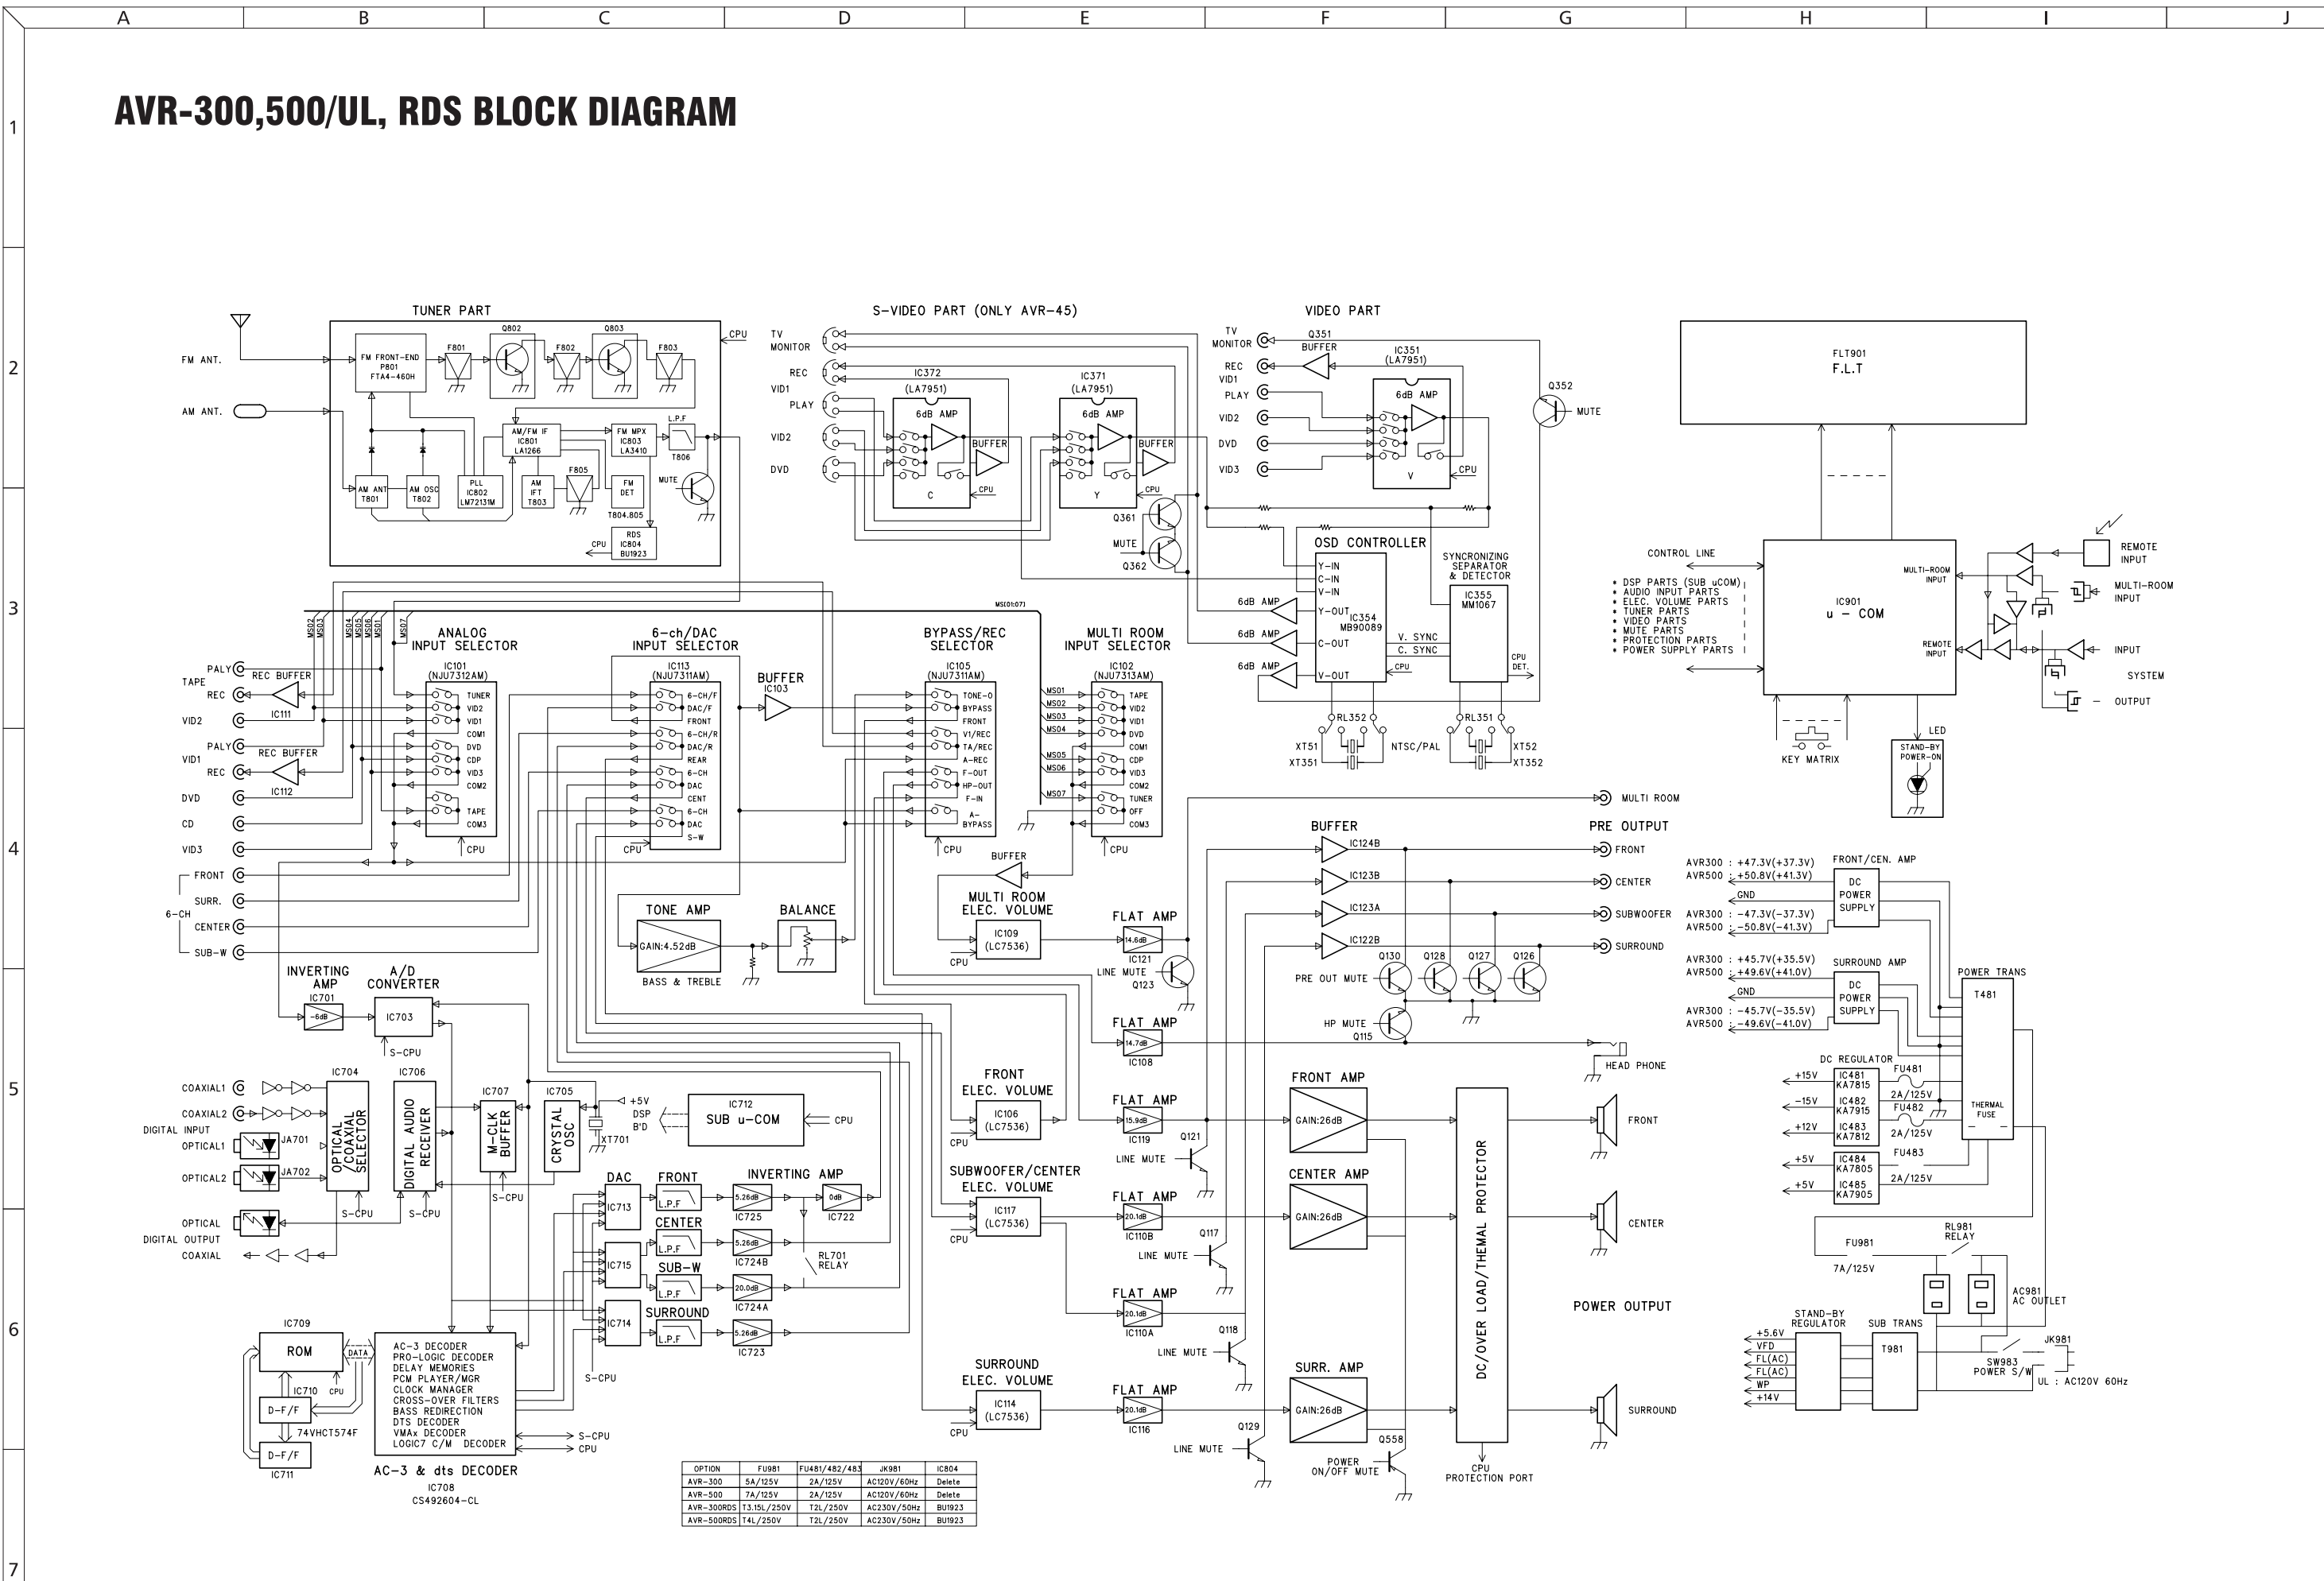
A B C D E F G H I J

1

2

3

4

5

6

7

AVR-300,500/UL, RDS BLOCK DIAGRAM

TUNER PART

FM ANT.
AM ANT.
FM FRONT-END P801 FTA4-460H
F801
Q802
F802
Q803
F803
CPU
AM/FM IF IC801 LA1266
FM MPX IC803 LA3410
L.P.F
T806
AM ANT T801
AM OSC T802
PLL IC802 LM7213M
AM IFT T803
F805
FM DET
T804.805
MUTE
RDS IC804 BU1923
CPU

S-VIDEO PART (ONLY AVR-45)

TV MONITOR
REC
VID1
PLAY
VID2
DVD
IC372 (LA7951)
6dB AMP
BUFFER
C
CPU
IC371 (LA7951)
6dB AMP
BUFFER
Y
CPU
Q361
MUTE
Q362

VIDEO PART

TV MONITOR
REC
VID1
PLAY
VID2
DVD
VID3
Q351 BUFFER
IC351 (LA7951)
6dB AMP
V
CPU
Q352
MUTE

OSD CONTROLLER
Y-IN
C-IN
V-IN
Y-OUT
C-OUT
V-OUT
IC354 MB90089
V. SYNC
C. SYNC
CPU
6dB AMP
6dB AMP
6dB AMP
SYNCRONIZING SEPARATOR & DETECTOR
IC355 MM1067
CPU DET.
RL352
RL351
XT51
XT351
NTSC/PAL
XT52
XT352

FLT901
F.L.T

CONTROL LINE
• DSP PARTS (SUB uCOM)
• AUDIO INPUT PARTS
• ELEC. VOLUME PARTS
• TUNER PARTS
• VIDEO PARTS
• MUTE PARTS
• PROTECTION PARTS
• POWER SUPPLY PARTS
IC901
u - COM
MULTI-ROOM INPUT
REMOTE INPUT
REMOTE INPUT
MULTI-ROOM INPUT
INPUT
SYSTEM
OUTPUT
KEY MATRIX
LED
STAND-BY POWER-ON

MS02 MS03 MS04 MS05 MS06 MS01 MS07
MS(01:07)

ANALOG INPUT SELECTOR
IC101 (NJU7312AM)
TUNER VID2 VID1 COM1 DVD CDP VID3 COM2 TAPE COM3
CPU
TAPE
PALY
REC BUFFER
REC
IC111
VID2
VID1
PALY
REC BUFFER
REC
IC112
DVD
CD
VID3
FRONT
SURR.
6-CH
CENTER
SUB-W

6-ch/DAC INPUT SELECTOR
IC113 (NJU7311AM)
6-CH/F DAC/F FRONT 6-CH/R DAC/R REAR 6-CH DAC CENT 6-CH DAC S-W
CPU
BUFFER IC103

BYPASS/REC SELECTOR
IC105 (NJU7311AM)
TONE-O BYPASS FRONT V1/REC TA/REC A-REC F-OUT HP-OUT F-IN A-BYPASS
CPU

MULTI ROOM INPUT SELECTOR
IC102 (NJU7313AM)
MS01 MS02 MS03 MS04 MS05 MS06 MS07
TAPE VID2 VID1 DVD COM1 CDP VID3 COM2 TUNER OFF COM3
CPU

TONE AMP
GAIN:4.52dB
BASS & TREBLE
BALANCE

BUFFER
MULTI ROOM ELEC. VOLUME
IC109 (LC7536)
CPU

MULTI ROOM
PRE OUTPUT
BUFFER
IC124B
IC123B
IC123A
IC122B
FRONT
CENTER
SUBWOOFER
SURROUND
FLAT AMP
14.6dB
IC121
LINE MUTE
Q123
PRE OUT MUTE
Q130 Q128 Q127 Q126
HP MUTE
Q115
FLAT AMP
14.7dB
IC108
HEAD PHONE

INVERTING AMP
IC701
-6dB
A/D CONVERTER
IC703
S-CPU

COAXIAL1
COAXIAL2
DIGITAL INPUT
OPTICAL1
OPTICAL2
JA701
JA702
OPTICAL DIGITAL OUTPUT
COAXIAL
IC704
OPTICAL /COAXIAL SELECTOR
S-CPU
IC706
DIGITAL AUDIO RECEIVER
S-CPU
IC707
M-CLK BUFFER
S-CPU
IC705
CRYSTAL OSC
+5V
DSP
B'D
XT701
IC712
SUB u-COM
CPU

DAC
IC713
FRONT
L.P.F
CENTER
L.P.F
IC715
SUB-W
L.P.F
IC714
SURROUND
L.P.F
S-CPU
INVERTING AMP
5.26dB
IC725
0dB
IC722
5.26dB
IC724B
RL701 RELAY
20.0dB
IC724A
5.26dB
IC723

IC709
ROM
DATA
IC710
CPU
D-F/F
74VHCT574F
D-F/F
IC711
AC-3 DECODER
PRO-LOGIC DECODER
DELAY MEMORIES
PCM PLAYER/MGR
CLOCK MANAGER
CROSS-OVER FILTERS
BASS REDIRECTION
DTS DECODER
VMAx DECODER
LOGIC7 C/M DECODER
S-CPU
CPU
AC-3 & dts DECODER
IC708
CS492604-CL

FRONT ELEC. VOLUME
IC106 (LC7536)
CPU
SUBWOOFER/CENTER ELEC. VOLUME
IC117 (LC7536)
CPU
SURROUND ELEC. VOLUME
IC114 (LC7536)
CPU

FLAT AMP
15.9dB
IC119
Q121
LINE MUTE
FLAT AMP
20.1dB
IC110B
Q117
LINE MUTE
FLAT AMP
20.1dB
IC110A
Q118
LINE MUTE
FLAT AMP
20.1dB
IC116
Q129
LINE MUTE

FRONT AMP
GAIN:26dB
CENTER AMP
GAIN:26dB
SURR. AMP
GAIN:26dB
Q558
POWER ON/OFF MUTE
DC/OVER LOAD/THEMAL PROTECTOR
CPU PROTECTION PORT
FRONT
CENTER
POWER OUTPUT
SURROUND

AVR300 : +47.3V(+37.3V)
AVR500 : +50.8V(+41.3V)
GND
AVR300 : -47.3V(-37.3V)
AVR500 : -50.8V(-41.3V)
FRONT/CEN. AMP
DC POWER SUPPLY
AVR300 : +45.7V(+35.5V)
AVR500 : +49.6V(+41.0V)
GND
AVR300 : -45.7V(-35.5V)
AVR500 : -49.6V(-41.0V)
SURROUND AMP
DC POWER SUPPLY
POWER TRANS
T481
THERMAL FUSE
DC REGULATOR
+15V IC481 KA7815
-15V IC482 KA7915
+12V IC483 KA7812
+5V IC484 KA7805
+5V IC485 KA7905
FU481
2A/125V
FU482
2A/125V
FU483
2A/125V
FU981
7A/125V
RL981 RELAY
AC981 AC OUTLET
STAND-BY REGULATOR
SUB TRANS
T981
+5.6V
VFD
FL(AC)
FL(AC)
WP
+14V
JK981
SW983 POWER S/W
UL : AC120V 60Hz

| OPTION | FU981 | FU481/482/483 | JK981 | IC804 |
|---|---|---|---|---|
| AVR-300 | 5A/125V | 2A/125V | AC120V/60Hz | Delete |
| AVR-500 | 7A/125V | 2A/125V | AC120V/60Hz | Delete |
| AVR-300RDS | T3.15L/250V | T2L/250V | AC230V/50Hz | BU1923 |
| AVR-500RDS | T4L/250V | T2L/250V | AC230V/50Hz | BU1923 |